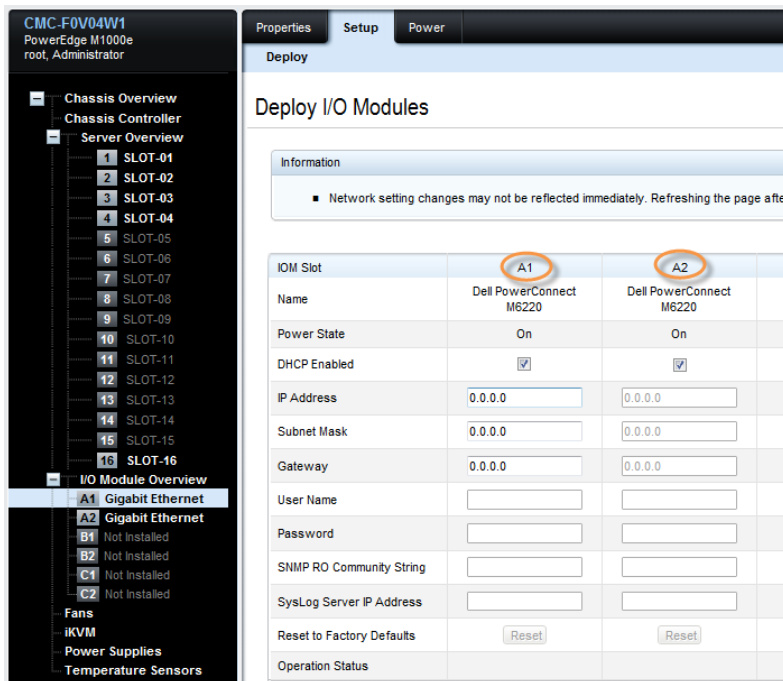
CMC-F0V04W1
PowerEdge M1000e
root, Administrator

Chassis Overview
Chassis Controller
Server Overview
1 SLOT-01
2 SLOT-02
3 SLOT-03
4 SLOT-04
5 SLOT-05
6 SLOT-06
7 SLOT-07
8 SLOT-08
9 SLOT-09
10 SLOT-10
11 SLOT-11
12 SLOT-12
13 SLOT-13
14 SLOT-14
15 SLOT-15
16 SLOT-16
I/O Module Overview
A1 Gigabit Ethernet
A2 Gigabit Ethernet
B1 Not Installed
B2 Not Installed
C1 Not Installed
C2 Not Installed
Fans
iKVM
Power Supplies
Temperature Sensors

Properties | Setup | Power

Deploy

Deploy I/O Modules

Information

▪ Network setting changes may not be reflected immediately. Refreshing the page afte

| IOM Slot | A1 | A2 |
|---|---|---|
| Name | Dell PowerConnect M6220 | Dell PowerConnect M6220 |
| Power State | On | On |
| DHCP Enabled | ☑ | ☑ |
| IP Address | 0.0.0.0 | 0.0.0.0 |
| Subnet Mask | 0.0.0.0 | 0.0.0.0 |
| Gateway | 0.0.0.0 | 0.0.0.0 |
| User Name | | |
| Password | | |
| SNMP RO Community String | | |
| SysLog Server IP Address | | |
| Reset to Factory Defaults | Reset | Reset |
| Operation Status | | |